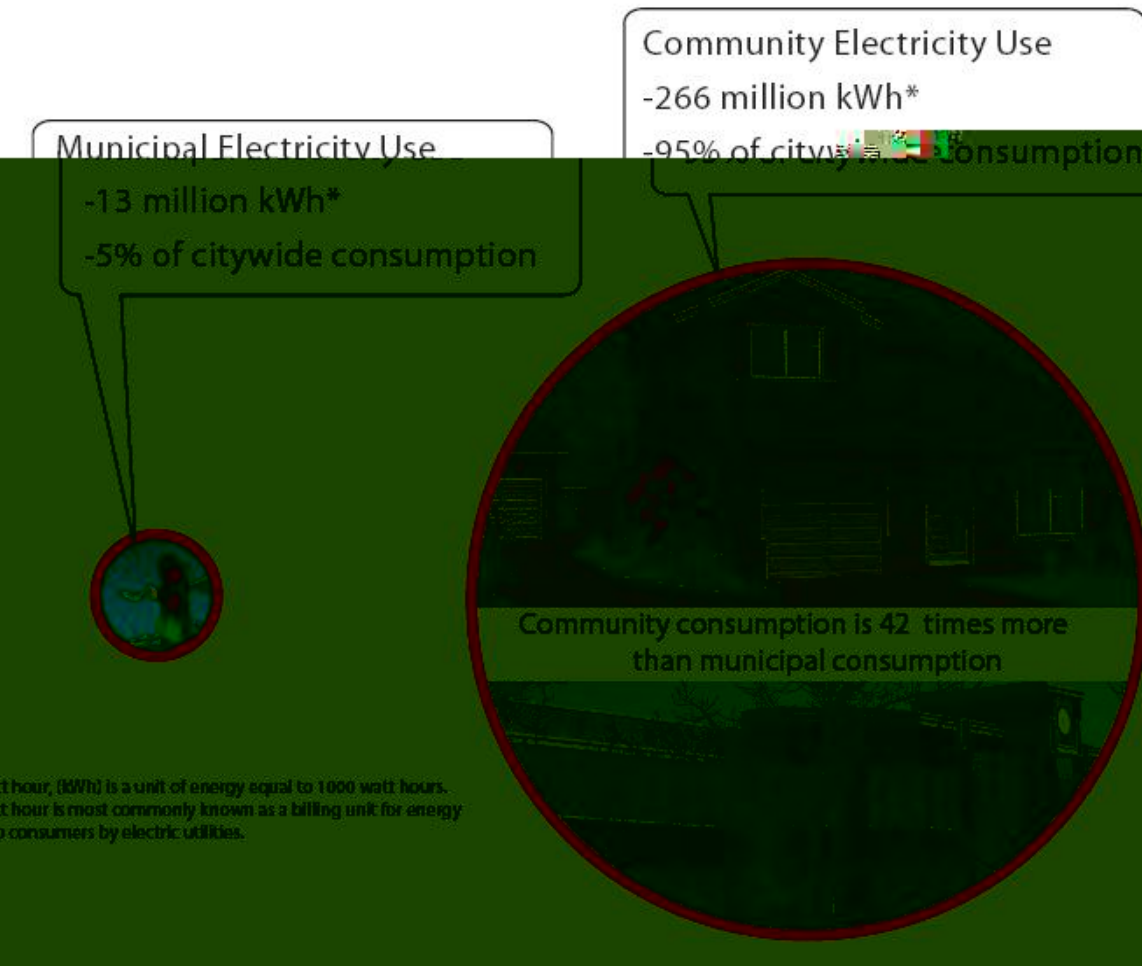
Community Electricity Use
-266 million kWh*
-95% of city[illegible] consumption

Municipal Electricity Use
-13 million kWh*
-5% of citywide consumption

Community consumption is 42 times more than municipal consumption

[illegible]t hour, (kWh) is a unit of energy equal to 1000 watt hours. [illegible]t hour is most commonly known as a billing unit for energy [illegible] consumers by electric utilities.